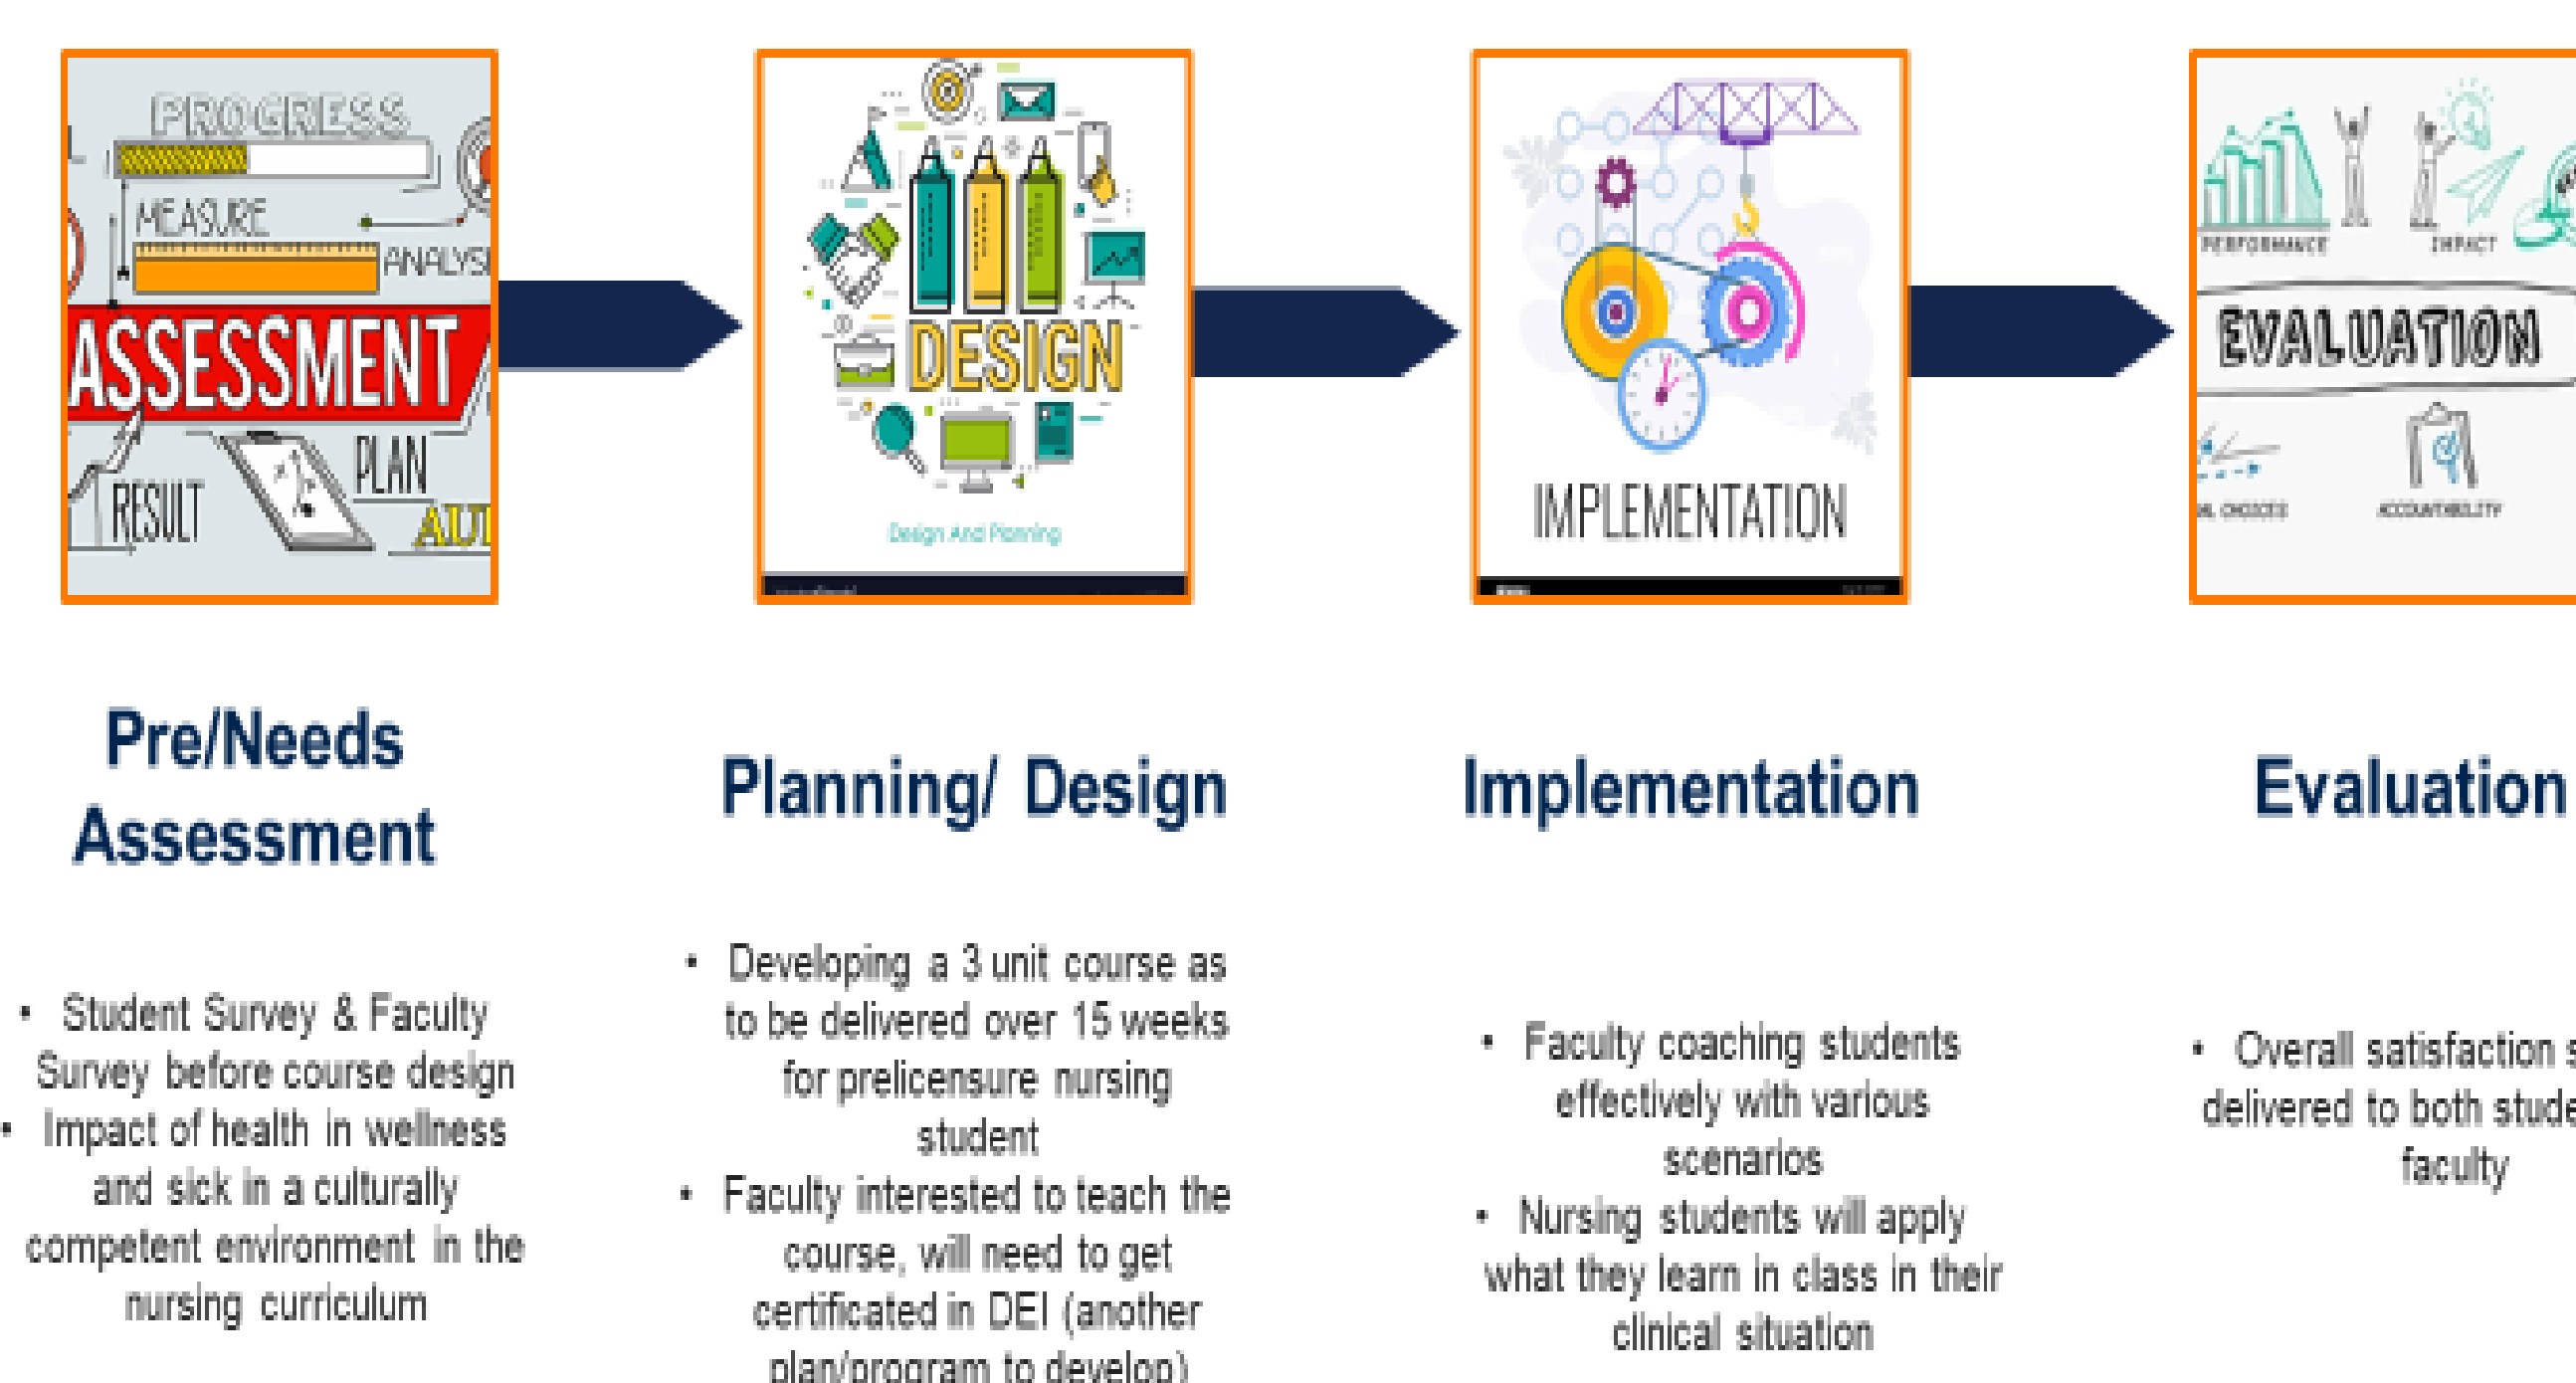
PROGRESS
MEASURE
ANALYSI
ASSESSMENT
RESULT
PLAN
AUI

DESIGN
Design And Planning

IMPLEMENTATION

PERFORMANCE
IMPACT
EVALUATION
AL CHOICES
ACCOUNTABILITY

Pre/Needs Assessment

• Student Survey & Faculty Survey before course design
• Impact of health in wellness and sick in a culturally competent environment in the nursing curriculum

Planning/ Design

• Developing a 3 unit course as to be delivered over 15 weeks for prelicensure nursing student
• Faculty interested to teach the course, will need to get certificated in DEI (another plan/program to develop)

Implementation

• Faculty coaching students effectively with various scenarios
• Nursing students will apply what they learn in class in their clinical situation

Evaluation

• Overall satisfaction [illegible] delivered to both stude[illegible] faculty